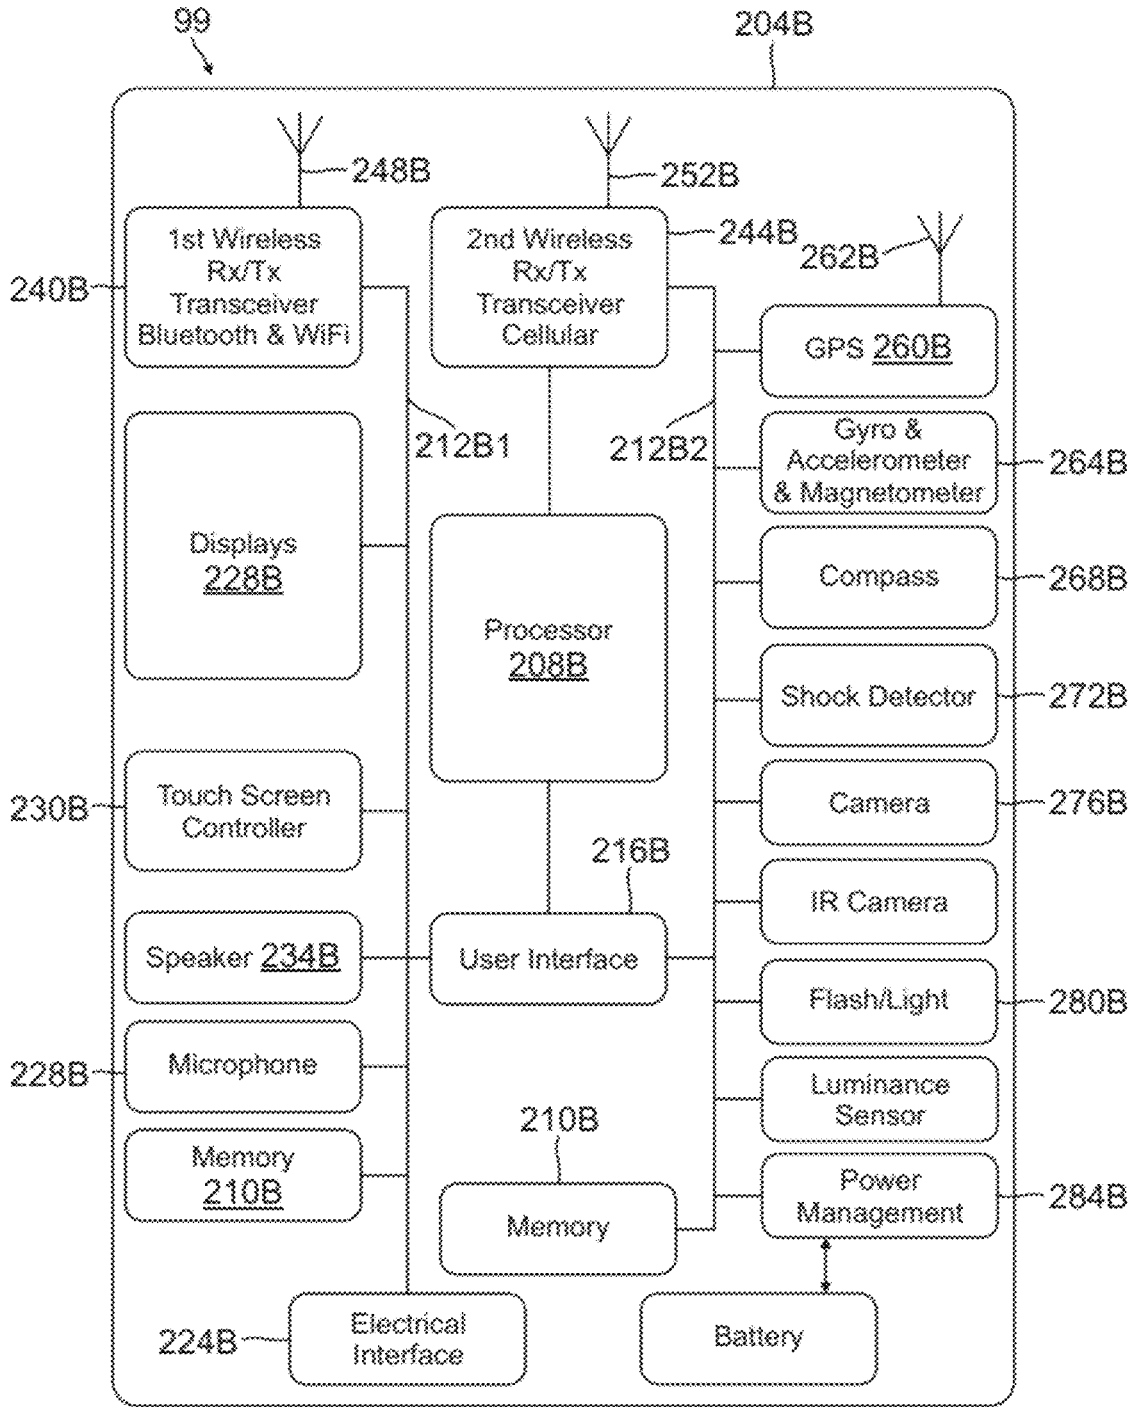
99

204B

248B

252B

1st Wireless Rx/Tx Transceiver Bluetooth & WiFi

240B

2nd Wireless Rx/Tx Transceiver Cellular

244B

262B

GPS 260B

212B1

212B2

Gyro & Accelerometer & Magnetometer

264B

Displays 228B

Processor 208B

Compass

268B

Shock Detector

272B

230B

Touch Screen Controller

Camera

276B

216B

IR Camera

Speaker 234B

User Interface

Flash/Light

280B

228B

Microphone

Luminance Sensor

210B

Memory 210B

Memory

Power Management

284B

224B

Electrical Interface

Battery